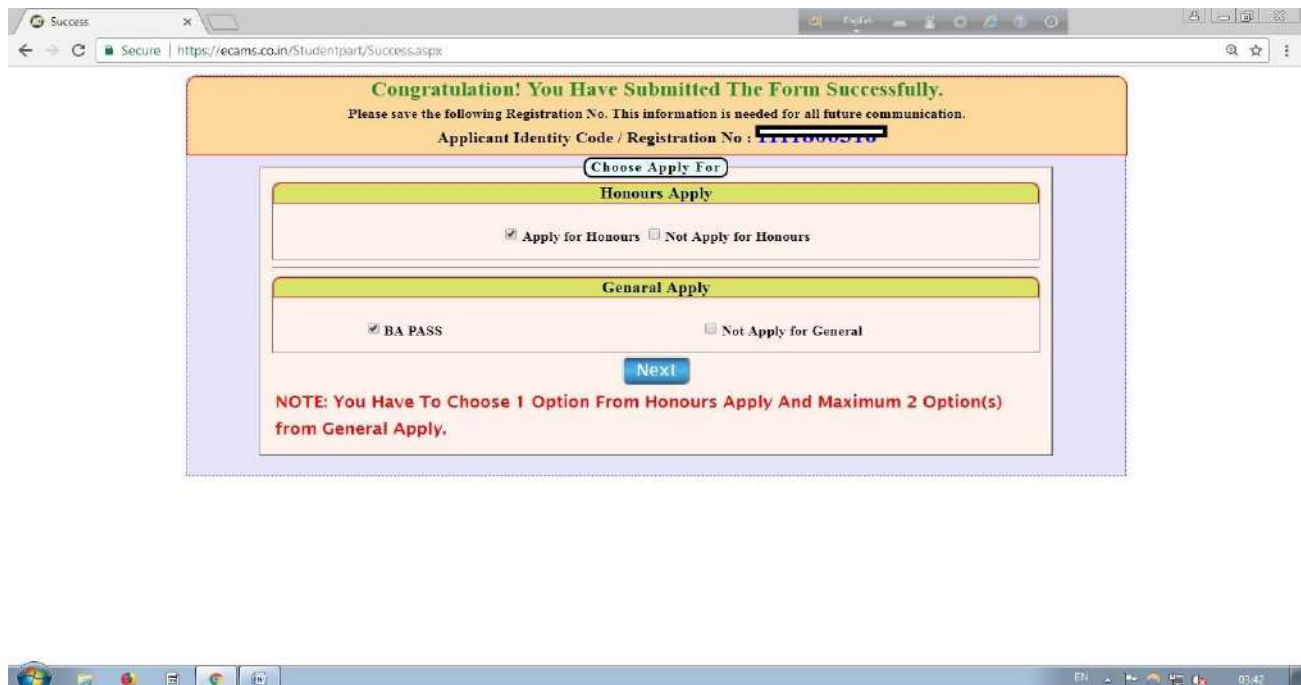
Success ×

Secure | https://ecams.co.in/Studentpart/Success.aspx

Congratulation! You Have Submitted The Form Successfully.

Please save the following Registration No. This information is needed for all future communication.

Applicant Identity Code / Registration No : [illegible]

Choose Apply For

Honours Apply

Apply for Honours Not Apply for Honours

Genaral Apply

BA PASS

Not Apply for General

Next

NOTE: You Have To Choose 1 Option From Honours Apply And Maximum 2 Option(s) from General Apply.

EN

03:42